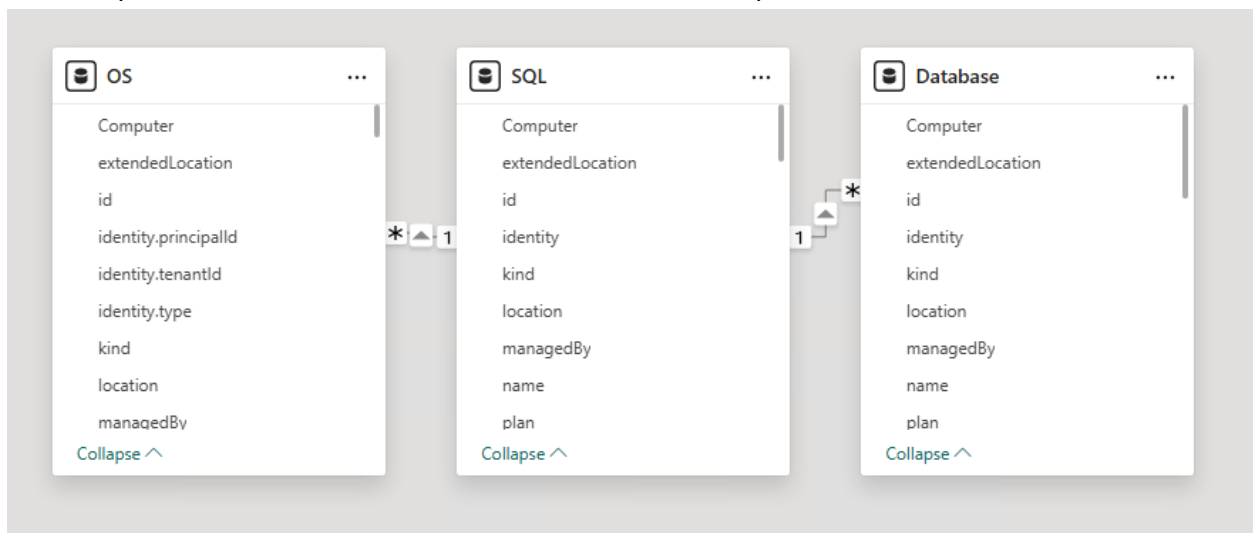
OS ...
Computer
extendedLocation
id
identity.principalId
identity.tenantId
identity.type
kind
location
managedBy
Collapse

*
1

SQL ...
Computer
extendedLocation
id
identity
kind
location
managedBy
name
plan
Collapse

1
*

Database ...
Computer
extendedLocation
id
identity
kind
location
managedBy
name
plan
Collapse